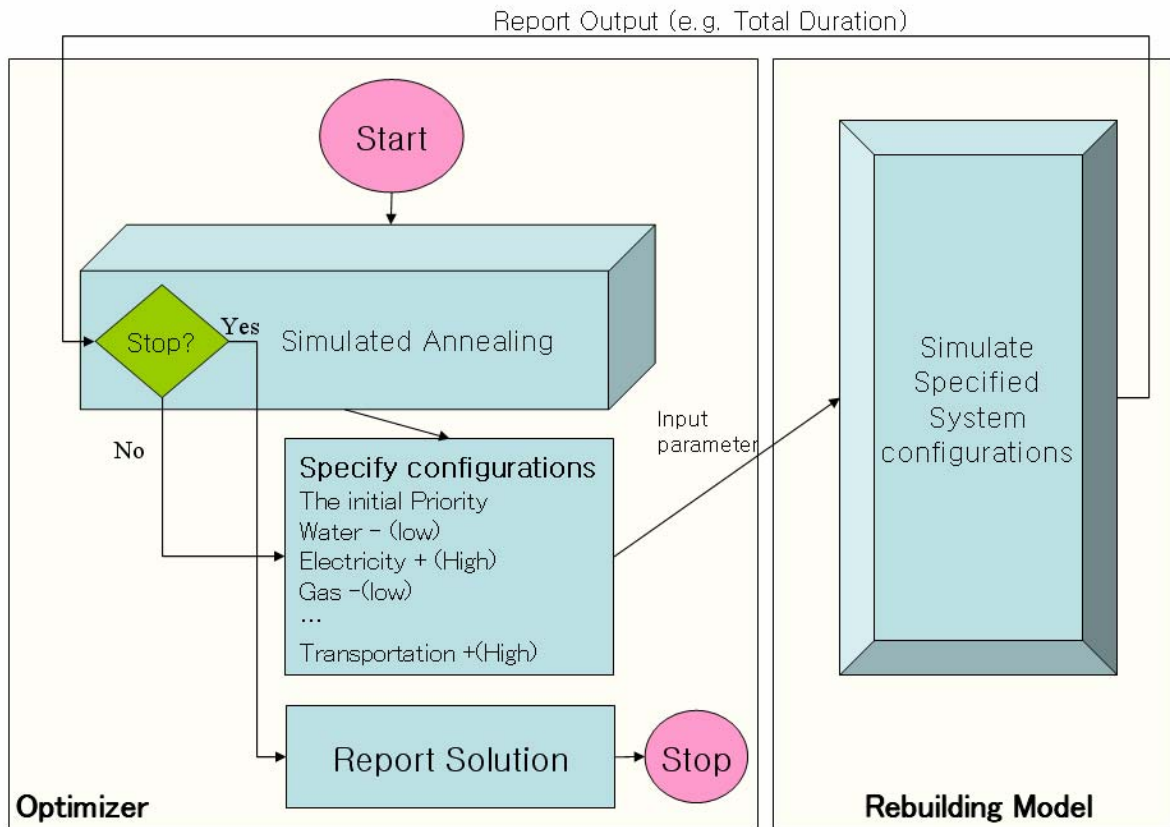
Report Output (e.g. Total Duration)

Start

Stop?

Yes

Simulated Annealing

No

Input parameter

Specify configurations
The initial Priority
Water - (low)
Electricity + (High)
Gas -(low)
...
Transportation +(High)

Simulate Specified System configurations

Report Solution

Stop

Optimizer

Rebuilding Model